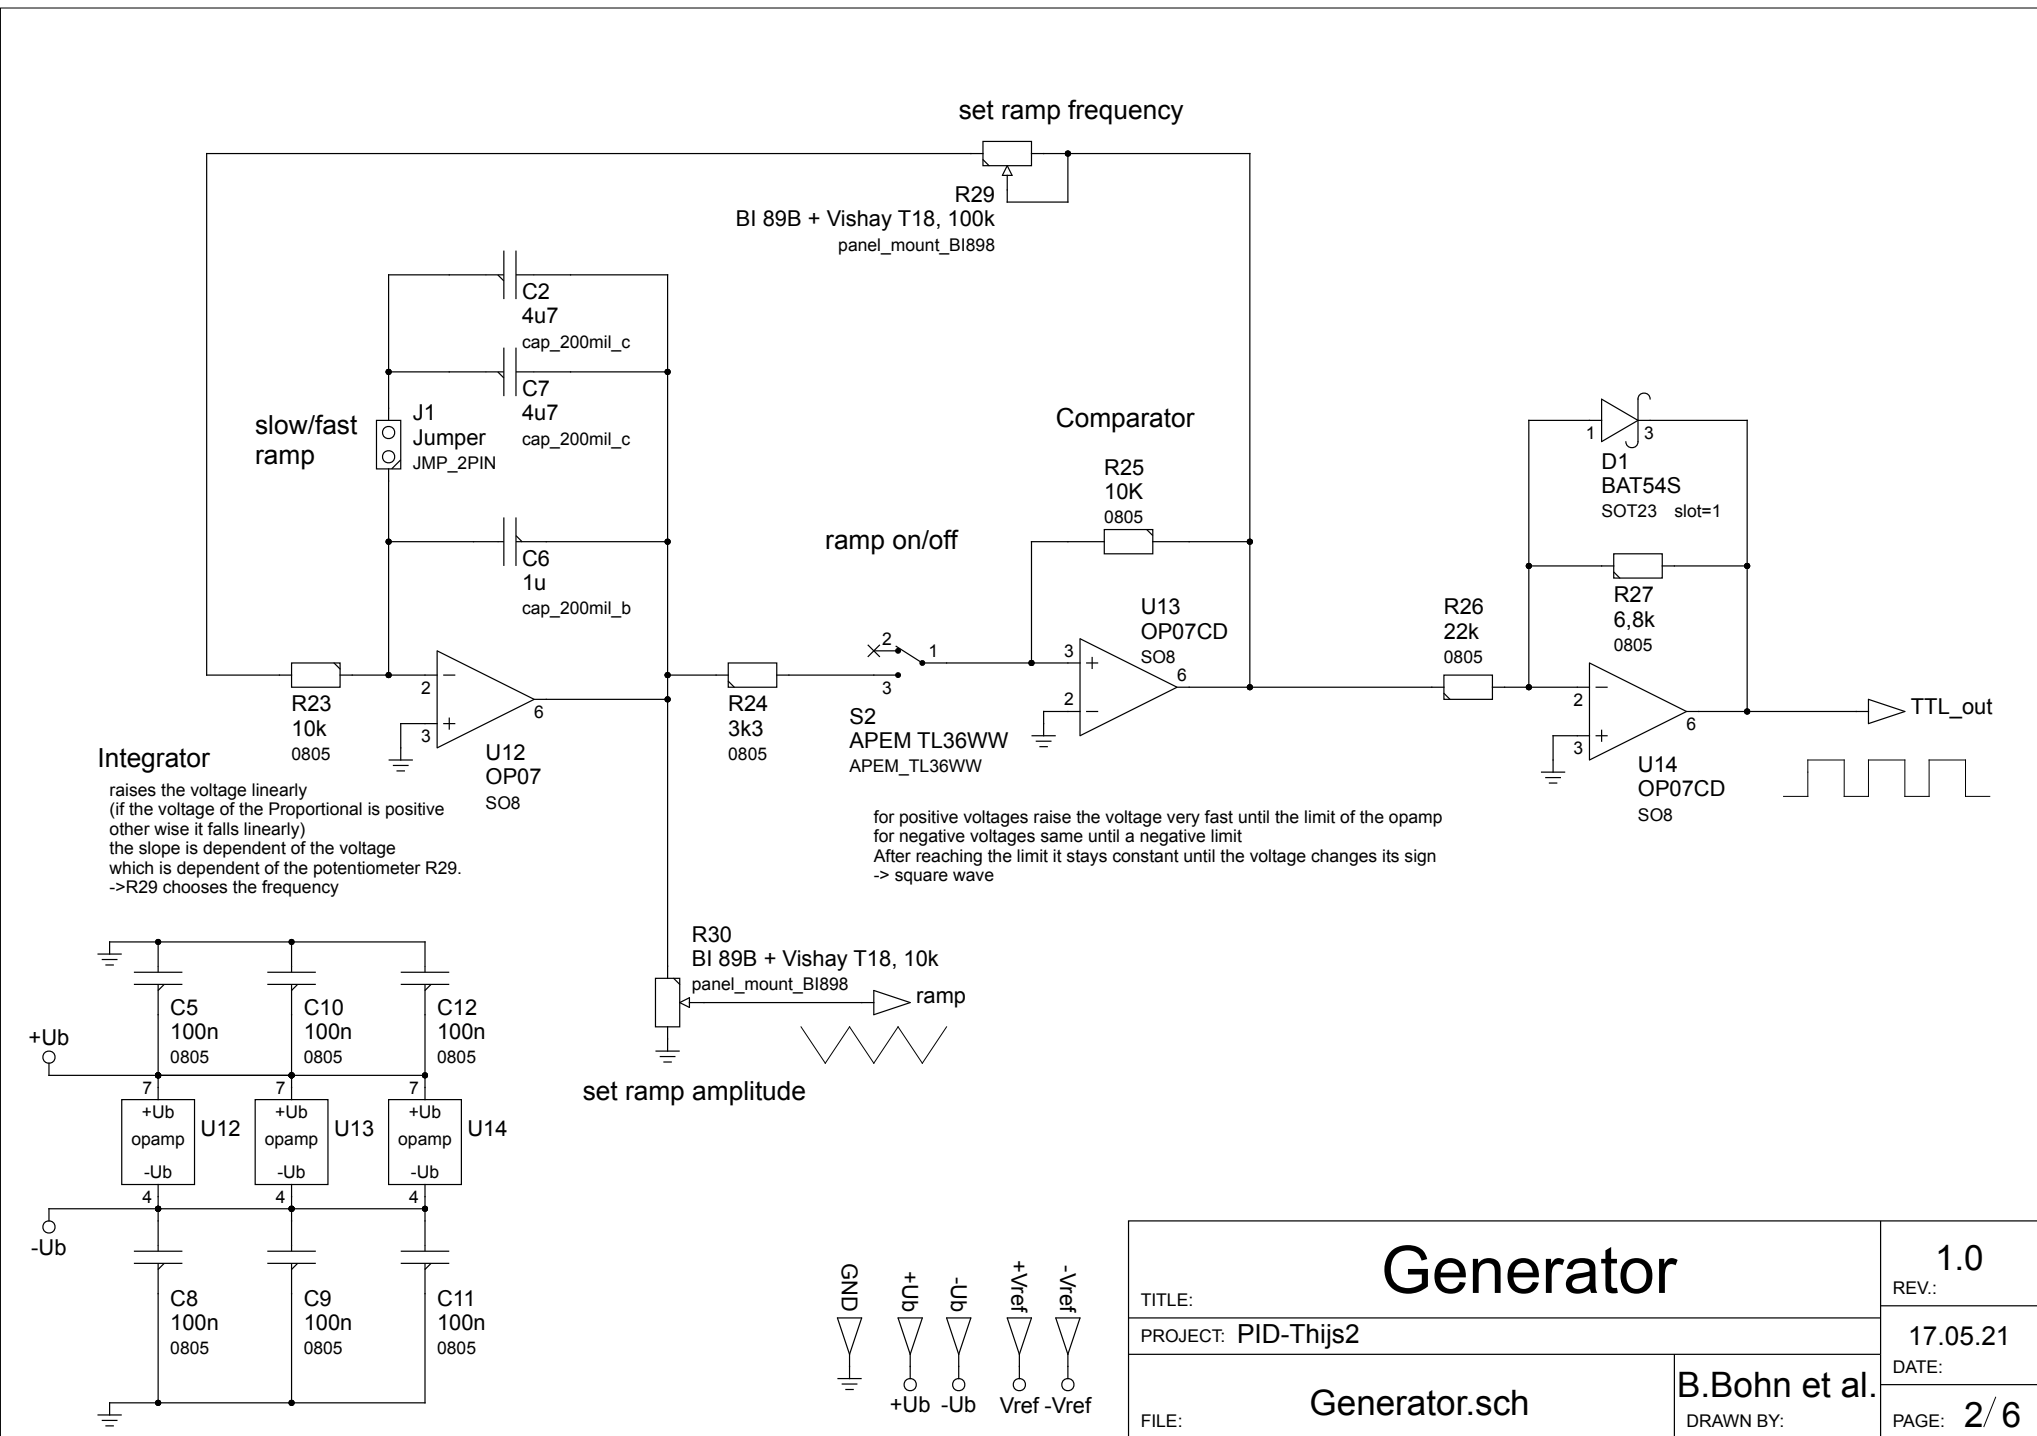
set ramp frequency

R29
BI 89B + Vishay T18, 100k
panel_mount_BI898

C2
4u7
cap_200mil_c

C7
4u7
cap_200mil_c

slow/fast ramp

J1
Jumper
JMP_2PIN

Comparator

R25
10K
0805

C6
1u
cap_200mil_b

ramp on/off

D1
BAT54S
SOT23 slot=1

1 3

R27
6,8k
0805

U13
OP07CD
SO8

R26
22k
0805

2 1 3

3 + 2 − 6

R23
10k
0805

2 − 3 + 6

U12
OP07
SO8

R24
3k3
0805

S2
APEM TL36WW
APEM_TL36WW

2 − 3 + 6

TTL_out

U14
OP07CD
SO8

Integrator
raises the voltage linearly
(if the voltage of the Proportional is positive
other wise it falls linearly)
the slope is dependent of the voltage
which is dependent of the potentiometer R29.
->R29 chooses the frequency

for positive voltages raise the voltage very fast until the limit of the opamp
for negative voltages same until a negative limit
After reaching the limit it stays constant until the voltage changes its sign
-> square wave

R30
BI 89B + Vishay T18, 10k
panel_mount_BI898

ramp

set ramp amplitude

C5
100n
0805

C10
100n
0805

C12
100n
0805

+Ub

7 7 7

+Ub
opamp
-Ub
U12

+Ub
opamp
-Ub
U13

+Ub
opamp
-Ub
U14

4 4 4

-Ub

C8
100n
0805

C9
100n
0805

C11
100n
0805

GND +Ub -Ub +Vref -Vref

+Ub -Ub Vref -Vref

TITLE: Generator

REV.: 1.0

PROJECT: PID-Thijs2

17.05.21
DATE:

FILE: Generator.sch

B.Bohn et al.
DRAWN BY:

PAGE: 2/6